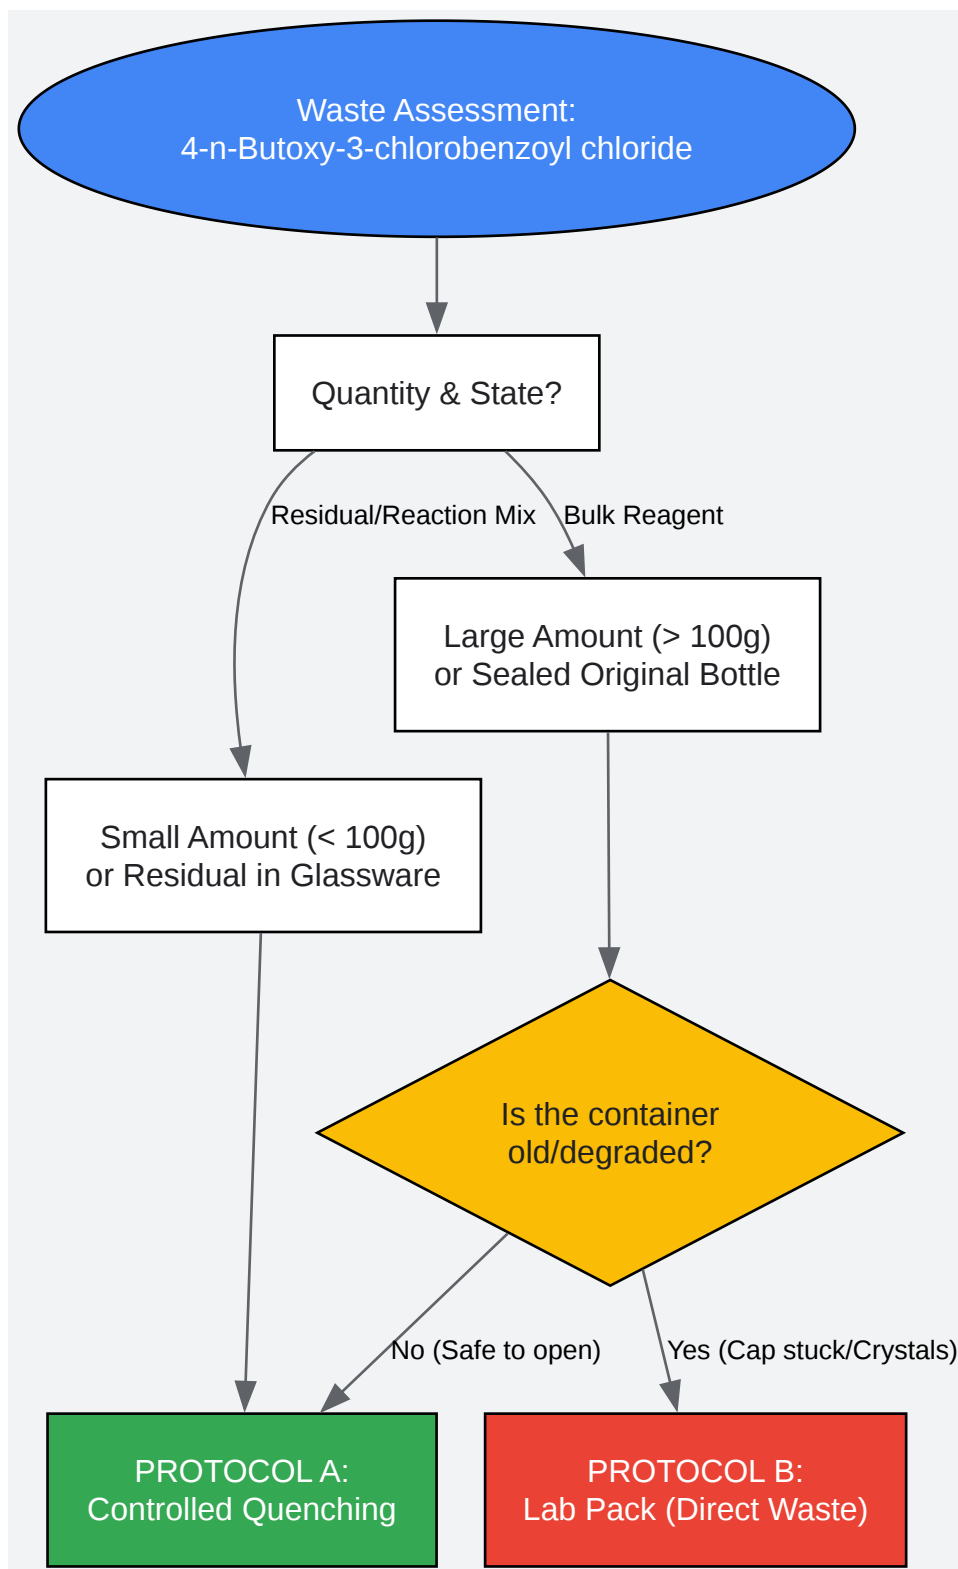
Waste Assessment:
4-n-Butoxy-3-chlorobenzoyl chloride

Quantity & State?

Residual/Reaction Mix

Bulk Reagent

Large Amount (> 100g)
or Sealed Original Bottle

Small Amount (< 100g)
or Residual in Glassware

Is the container
old/degraded?

No (Safe to open)

Yes (Cap stuck/Crystals)

PROTOCOL A:
Controlled Quenching

PROTOCOL B:
Lab Pack (Direct Waste)